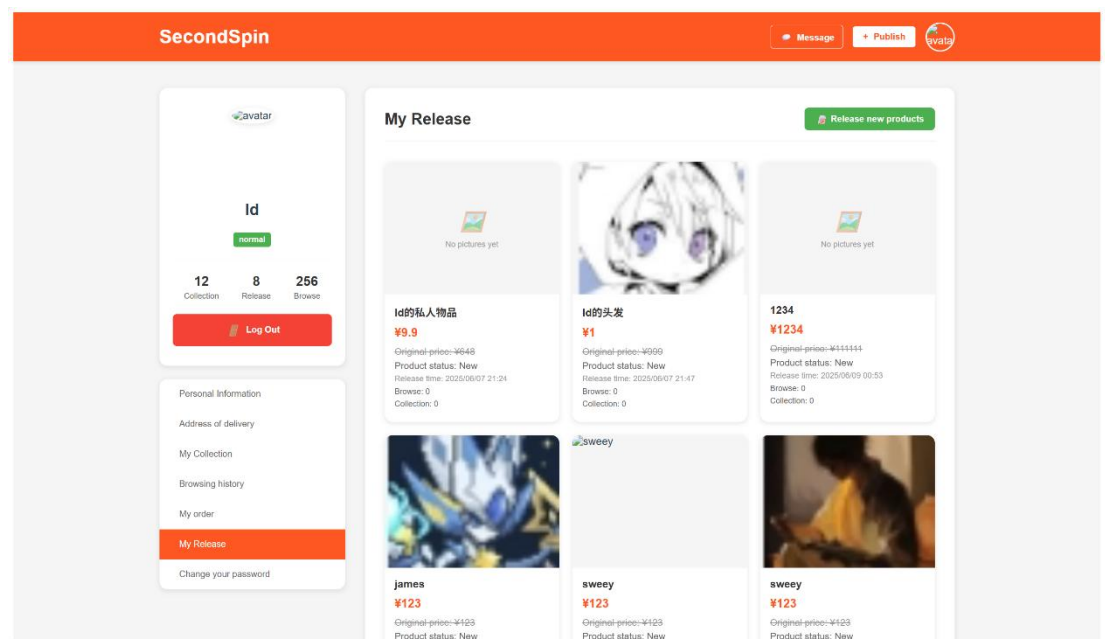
SecondSpin

Message

+ Publish

avata

avatar

ld

normal

12
Collection

8
Release

256
Browse

Log Out

Personal Information

Address of delivery

My Collection

Browsing history

My order

My Release

Change your password

My Release

Release new products

No pictures yet

ld的私人物品

¥9.9

~~Original price: ¥648~~

Product status: New

Release time: 2025/06/07 21:24

Browse: 0

Collection: 0

ld的头发

¥1

~~Original price: ¥999~~

Product status: New

Release time: 2025/06/07 21:47

Browse: 0

Collection: 0

No pictures yet

1234

¥1234

~~Original price: ¥111111~~

Product status: New

Release time: 2025/06/09 00:53

Browse: 0

Collection: 0

james

¥123

~~Original price: ¥123~~

Product status: New

sweey

sweey

¥123

~~Original price: ¥123~~

Product status: New

sweey

¥123

~~Original price: ¥123~~

Product status: New